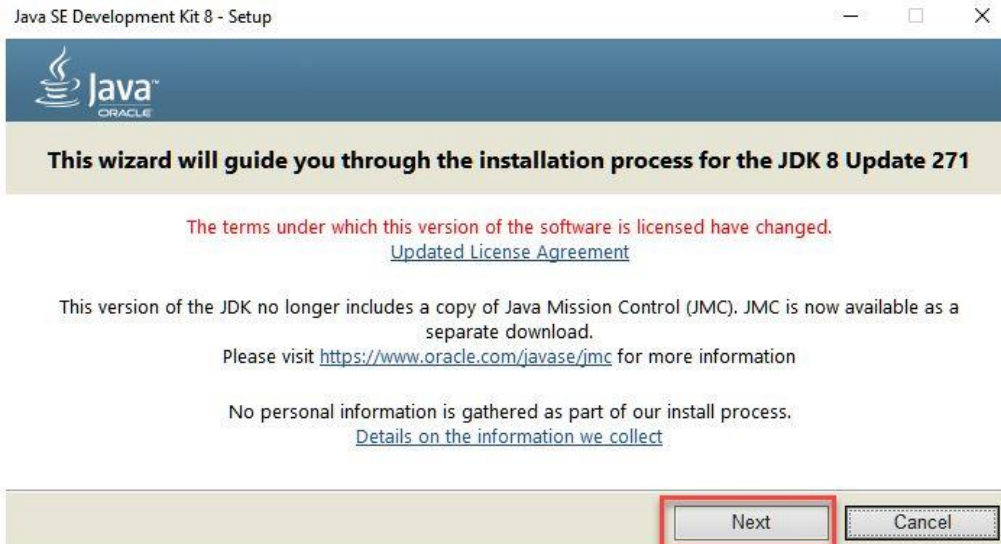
Java SE Development Kit 8 - Setup

Java
ORACLE

This wizard will guide you through the installation process for the JDK 8 Update 271

The terms under which this version of the software is licensed have changed.
Updated License Agreement

This version of the JDK no longer includes a copy of Java Mission Control (JMC). JMC is now available as a separate download.
Please visit https://www.oracle.com/javase/jmc for more information

No personal information is gathered as part of our install process.
Details on the information we collect

Next
Cancel